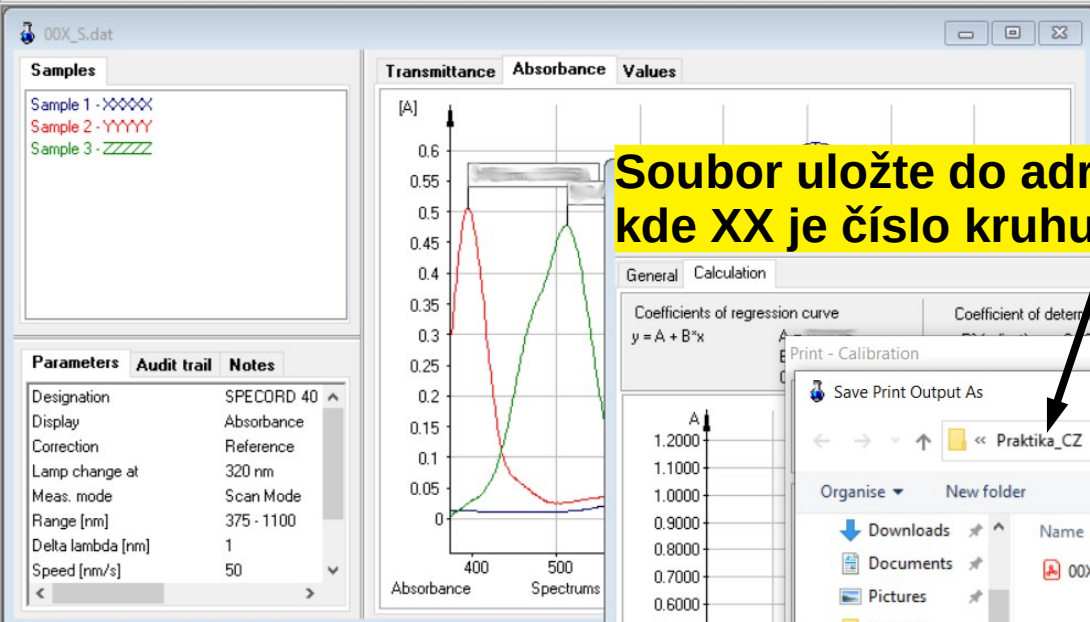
00X_S.dat

Samples

Sample 1 - XXXXX
Sample 2 - YYYYY
Sample 3 - ZZZZZ

Parameters | Audit trail | Notes

| | |
|---|---|
| Designation | SPECORD 40 |
| Display | Absorbance |
| Correction | Reference |
| Lamp change at | 320 nm |
| Meas. mode | Scan Mode |
| Range [nm] | 375 - 1100 |
| Delta lambda [nm] | 1 |
| Speed [nm/s] | 50 |

Transmittance | Absorbance | Values

[A]
0.6
0.55
0.5
0.45
0.4
0.35
0.3
0.25
0.2
0.15
0.1
0.05
0
400
500
Absorbance
Spectrums

Soubor uložte do adr
kde XX je číslo kruhu

General | Calculation

Coefficients of regression curve
y = A + B*x
A =
B
C

Coefficient of determ

Print - Calibration

Save Print Output As

A
1.2000
1.1000
1.0000
0.9000
0.8000
0.7000
0.6000

« Praktika_CZ

Organise ▾ New folder

Downloads
Documents
Pictures

Name
00X